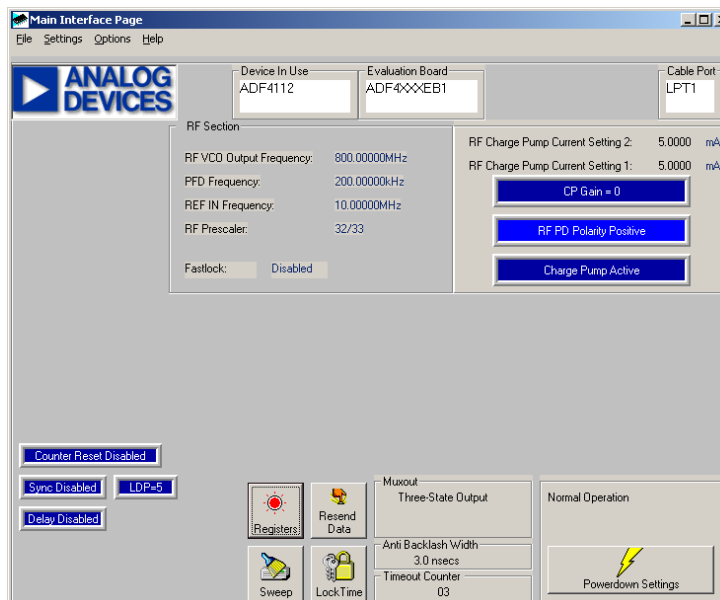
Main Interface Page

File Settings Options Help

ANALOG DEVICES

Device In Use
ADF4112

Evaluation Board
ADF4XXXEB1

Cable Port
LPT1

RF Section

RF VCO Output Frequency: 800.00000MHz
PFD Frequency: 200.00000kHz
REF IN Frequency: 10.00000MHz
RF Prescaler: 32/33

Fastlock: Disabled

RF Charge Pump Current Setting 2: 5.0000 mA
RF Charge Pump Current Setting 1: 5.0000 mA

CP Gain = 0

RF PD Polarity Positive

Charge Pump Active

Counter Reset Disabled

Sync Disabled

LDP=5

Delay Disabled

Registers

Resend Data

Sweep

LockTime

Muxout
Three-State Output

Anti Backlash Width
3.0 nsecs

Timeout Counter
03

Normal Operation

Powerdown Settings